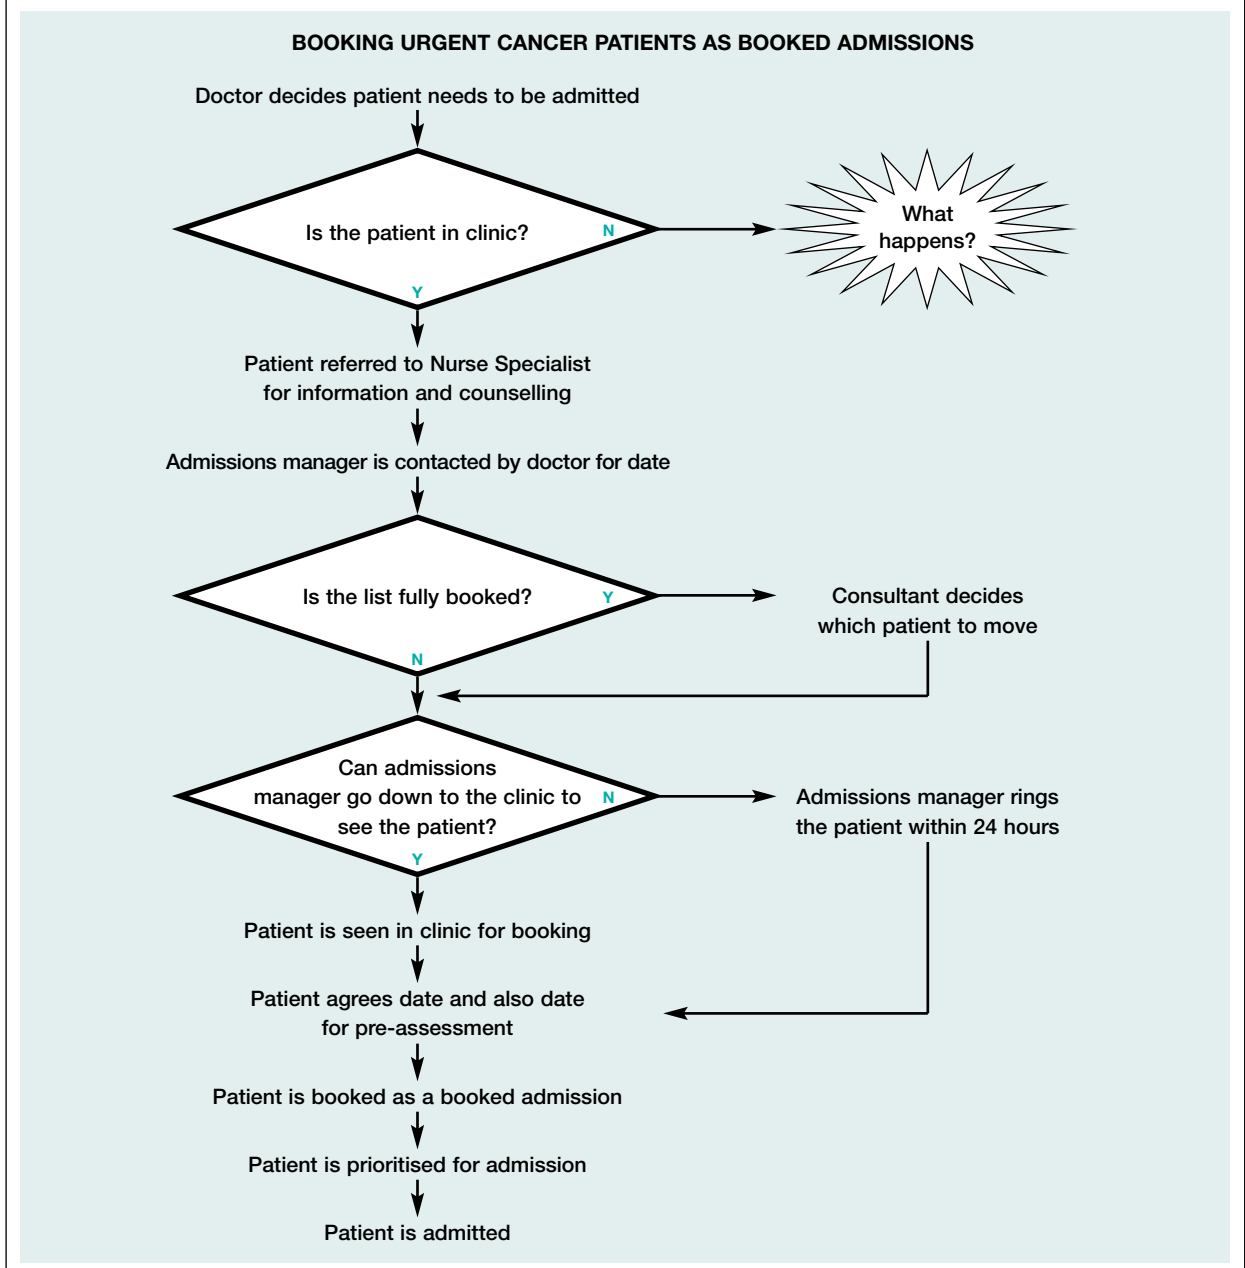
BOOKING URGENT CANCER PATIENTS AS BOOKED ADMISSIONS

Doctor decides patient needs to be admitted

Is the patient in clinic?

N

What happens?

Y

Patient referred to Nurse Specialist for information and counselling

Admissions manager is contacted by doctor for date

Is the list fully booked?

Y

Consultant decides which patient to move

N

Can admissions manager go down to the clinic to see the patient?

N

Admissions manager rings the patient within 24 hours

Y

Patient is seen in clinic for booking

Patient agrees date and also date for pre-assessment

Patient is booked as a booked admission

Patient is prioritised for admission

Patient is admitted